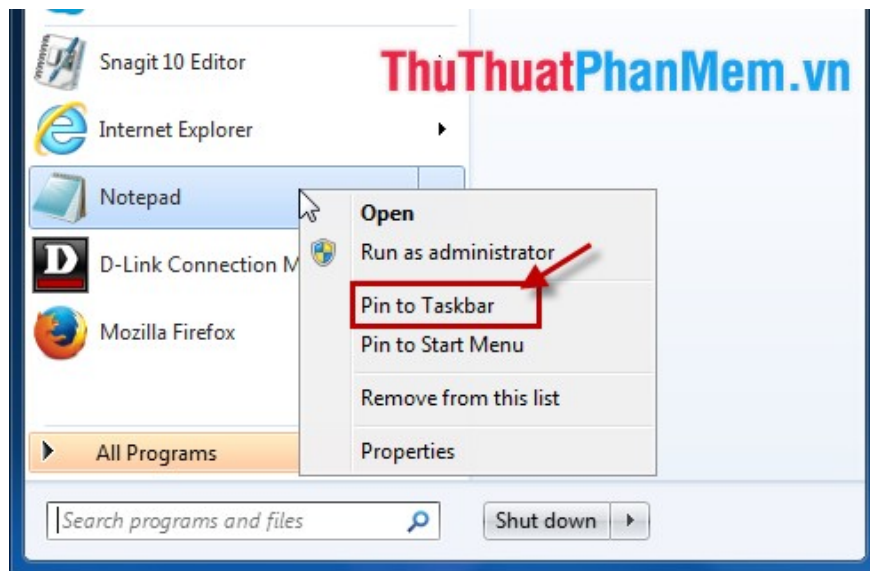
Snagit 10 Editor

ThuThuatPhanMem.vn

Internet Explorer

Notepad

D-Link Connection M

Mozilla Firefox

All Programs

Open

Run as administrator

Pin to Taskbar

Pin to Start Menu

Remove from this list

Properties

Search programs and files

Shut down